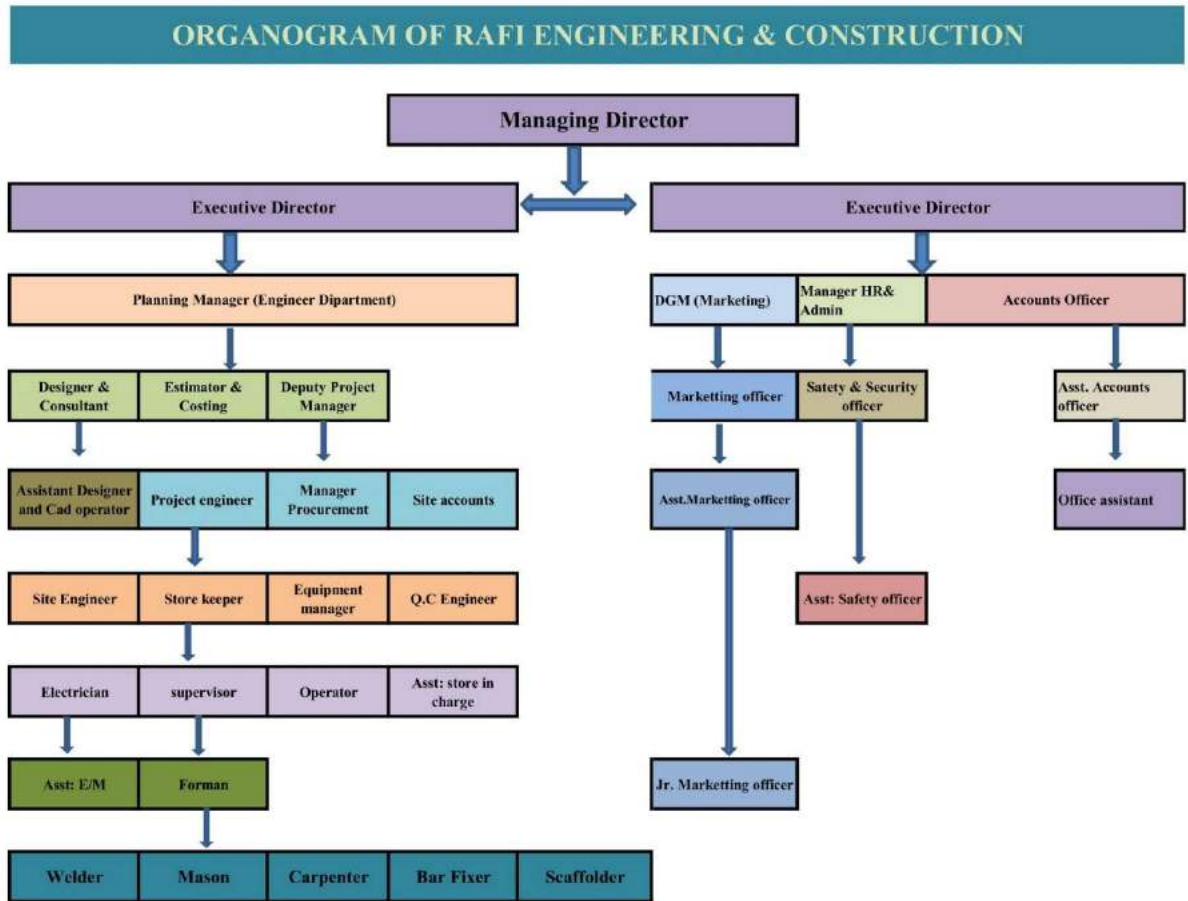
ORGANOGRAM OF RAFI ENGINEERING & CONSTRUCTION

Managing Director

Executive Director

Executive Director

Planning Manager (Engineer Dipartment)

Designer & Consultant

Estimator & Costing

Deputy Project Manager

Assistant Designer and Cad operator

Project engineer

Manager Procurement

Site accounts

Site Engineer

Store keeper

Equipment manager

Q.C Engineer

Electrician

supervisor

Operator

Asst: store in charge

Asst: E/M

Forman

Welder

Mason

Carpenter

Bar Fixer

Scaffolder

DGM (Marketing)

Manager HR& Admin

Accounts Officer

Marketting officer

Satety & Security officer

Asst. Accounts officer

Asst.Marketting officer

Office assistant

Asst: Safety officer

Jr. Marketting officer